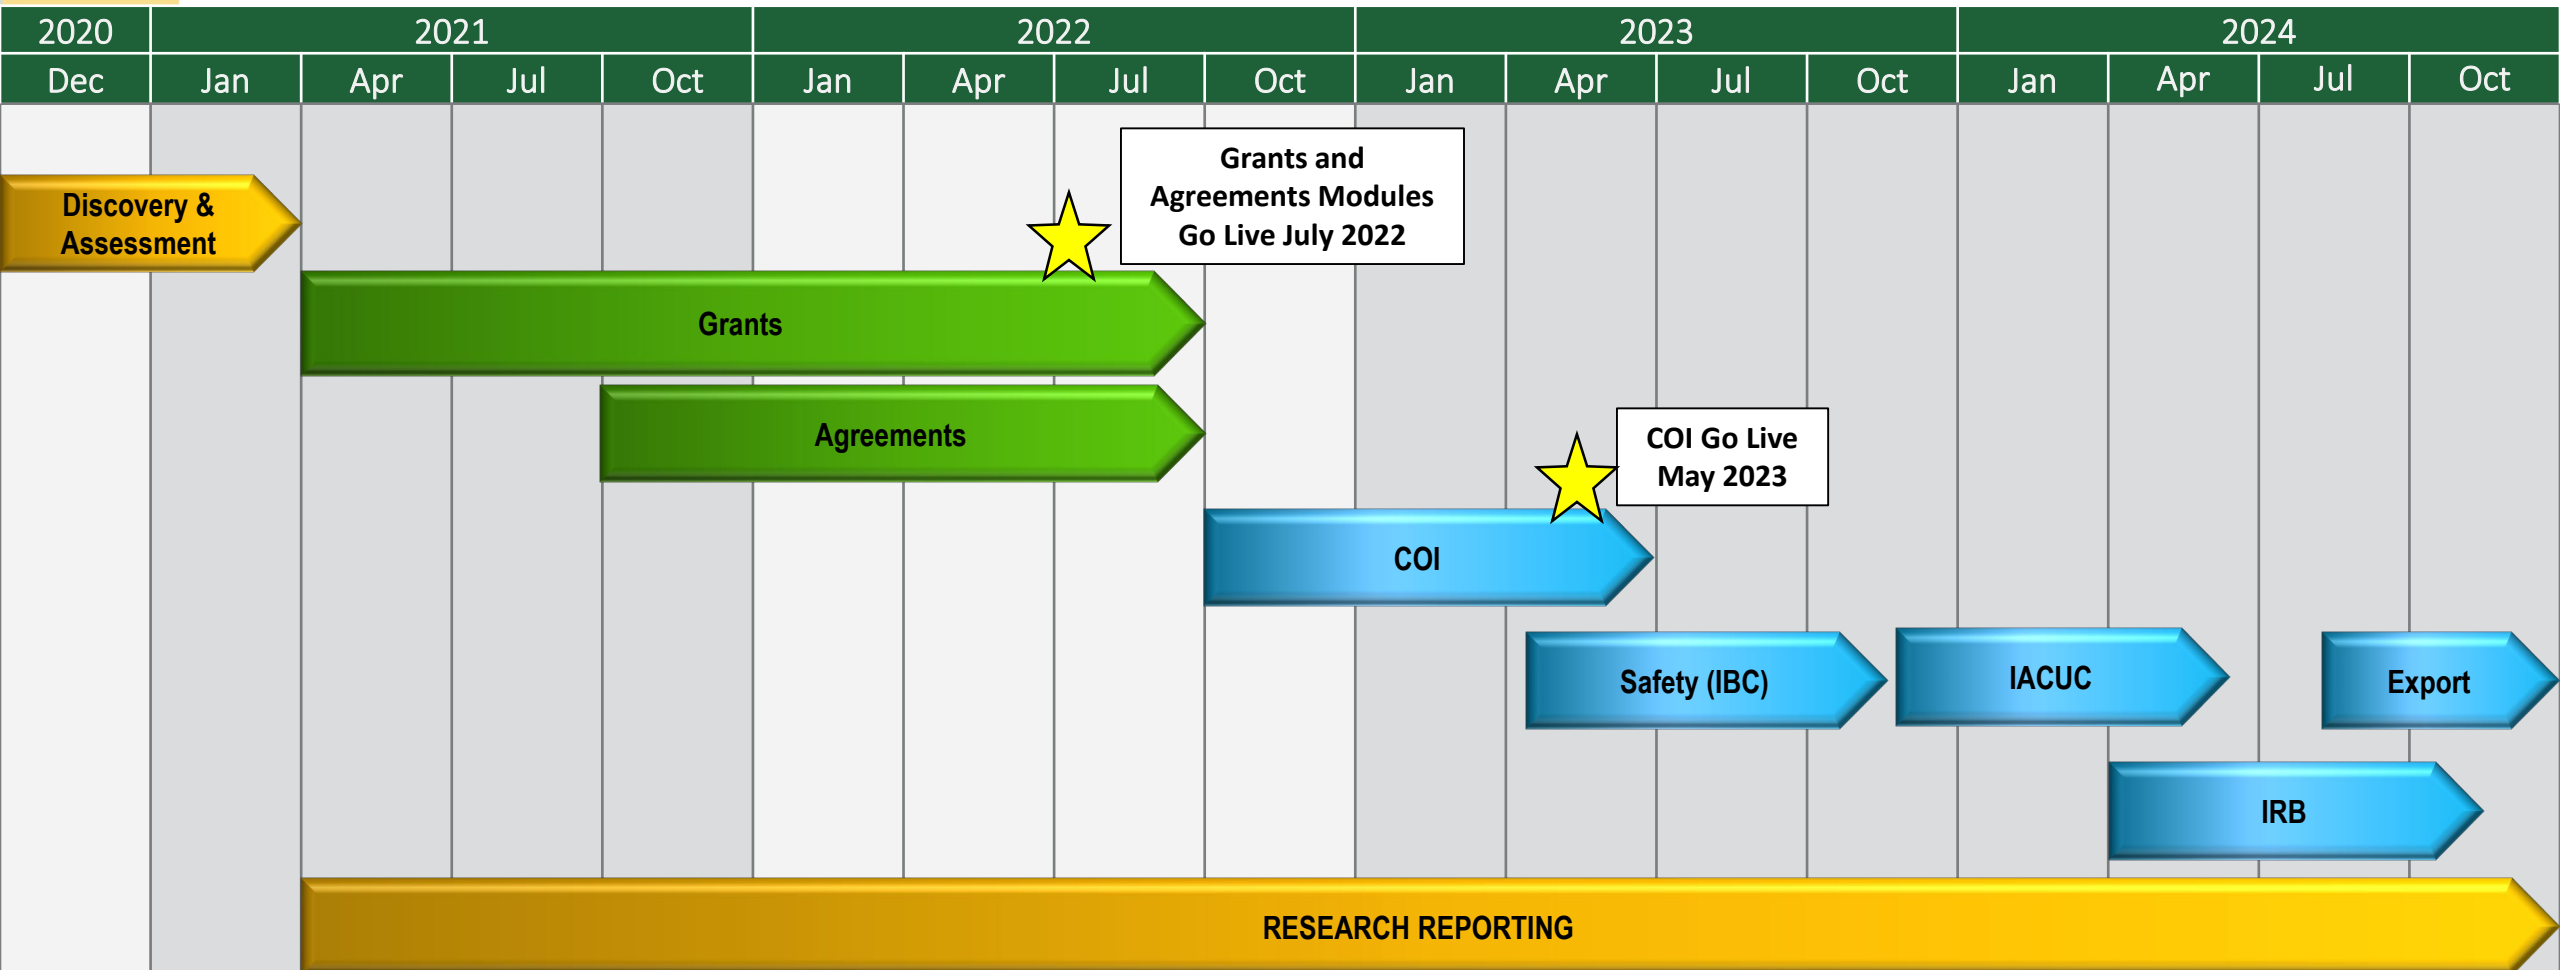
| 2020 | 2021 | | | | 2022 | | | | 2023 | | | | 2024 | | | |
|---|---|---|---|---|---|---|---|---|---|---|---|---|---|---|---|---|
| Dec | Jan | Apr | Jul | Oct | Jan | Apr | Jul | Oct | Jan | Apr | Jul | Oct | Jan | Apr | Jul | Oct |

Discovery & Assessment

Grants and Agreements Modules Go Live July 2022

Grants

Agreements

COI Go Live May 2023

COI

Safety (IBC)

IACUC

Export

IRB

RESEARCH REPORTING